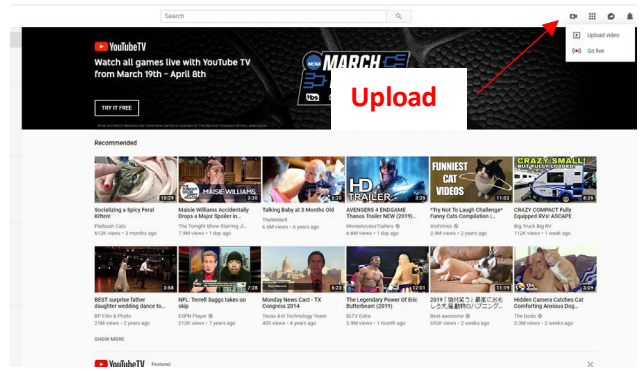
Search

Upload video
Go live

YouTubeTV
Watch all games live with YouTube TV from March 19th - April 8th

MARCH

TRY IT FREE

Upload

Recommended

Socializing a Spicy Feral Kitten!
Flatbush Cats
612K views • 3 months ago

MAISIE WILLIAMS
Maisie Williams Accidentally Drops a Major Spoiler in...
The Tonight Show Starring J...
7.9M views • 1 day ago

Talking Baby at 3 Months Old
Thefirstbill
6.6M views • 6 years ago

HD TRAILER
AVENGERS 4 ENDGAME Thanos Trailer NEW (2019)...
MovieAccessTrailers
6.4M views • 1 day ago

FUNNIEST CAT VIDEOS
*Try Not To Laugh Challenge* Funny Cats Compilation |...
AlohVines
3.9M views • 2 years ago

CRAZY SMALL! FULLY LOADED
CRAZY COMPACT Fully Equipped RVs! ASCAPE
Big Truck Big RV
112K views • 1 week ago

BEST surprise father daughter wedding dance to...
BP Film & Photo
21M views • 2 years ago

NFL: Terrell Suggs takes on skip
ESPN Player
210K views • 7 years ago

Monday News Cast - TX Congress 2014
Texas 4-H Technology Team
400 views • 4 years ago

The Legendary Power Of Eric Butterbean! (2019)
BLTV Extra
5.9M views • 1 month ago

2019「猫好笑」最喜欢的...
Best awesome
695K views • 2 years ago

Hidden Camera Catches Cat Comforting Anxious Dog...
The Dodo
3.3M views • 2 weeks ago

SHOW MORE

YouTubeTV Featured